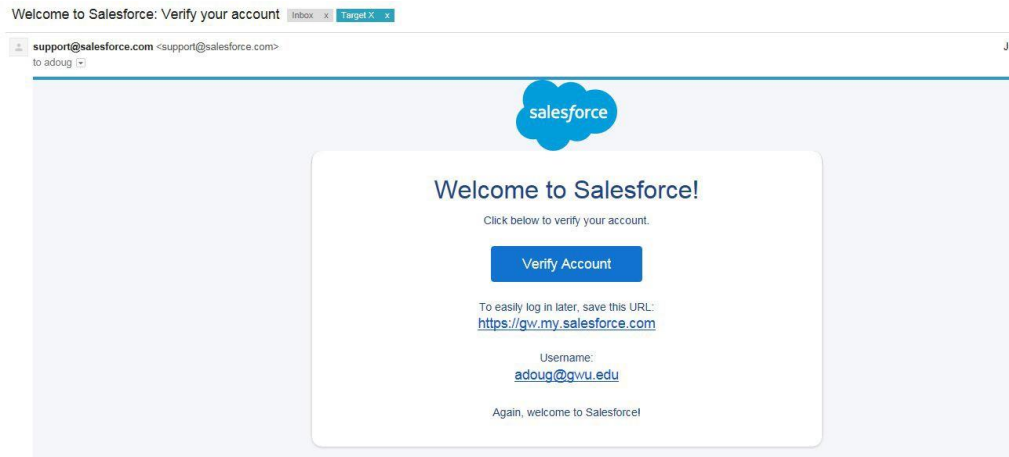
Welcome to Salesforce: Verify your account Inbox x Target X x

support@salesforce.com <support@salesforce.com>
to adoug

J

salesforce

Welcome to Salesforce!

Click below to verify your account.

Verify Account

To easily log in later, save this URL:
https://gw.my.salesforce.com

Username:
adoug@gwu.edu

Again, welcome to Salesforce!